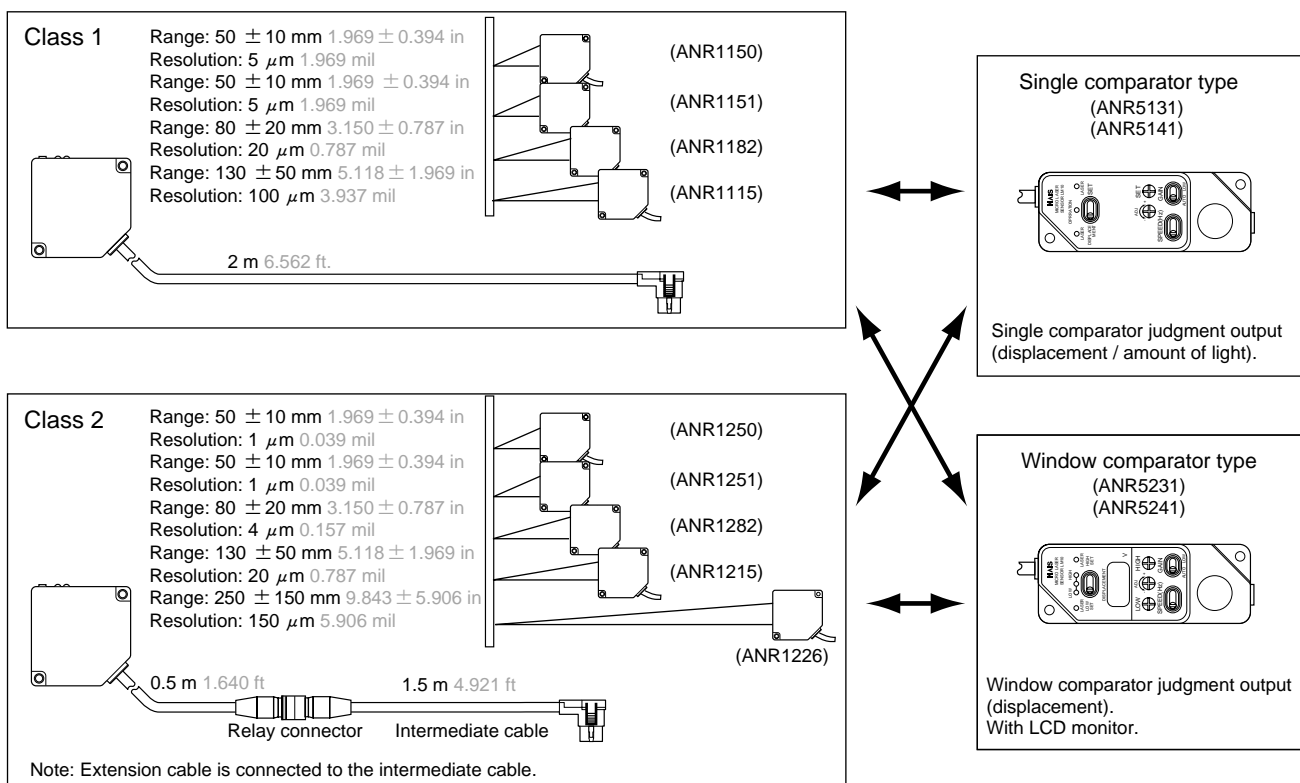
Class 1
Range: 50 $\pm$10 mm 1.969 $\pm$ 0.394 in
Resolution: 5 $\mu$m 1.969 mil
Range: 50 $\pm$10 mm 1.969 $\pm$ 0.394 in
Resolution: 5 $\mu$m 1.969 mil
Range: 80 $\pm$20 mm 3.150 $\pm$ 0.787 in
Resolution: 20 $\mu$m 0.787 mil
Range: 130 $\pm$50 mm 5.118 $\pm$ 1.969 in
Resolution: 100 $\mu$m 3.937 mil

(ANR1150)
(ANR1151)
(ANR1182)
(ANR1115)

2 m 6.562 ft.

Single comparator type
(ANR5131)
(ANR5141)

Single comparator judgment output (displacement / amount of light).

Class 2
Range: 50 $\pm$10 mm 1.969 $\pm$ 0.394 in
Resolution: 1 $\mu$m 0.039 mil
Range: 50 $\pm$10 mm 1.969 $\pm$ 0.394 in
Resolution: 1 $\mu$m 0.039 mil
Range: 80 $\pm$20 mm 3.150 $\pm$ 0.787 in
Resolution: 4 $\mu$m 0.157 mil
Range: 130 $\pm$50 mm 5.118 $\pm$ 1.969 in
Resolution: 20 $\mu$m 0.787 mil
Range: 250 $\pm$150 mm 9.843 $\pm$ 5.906 in
Resolution: 150 $\mu$m 5.906 mil

(ANR1250)
(ANR1251)
(ANR1282)
(ANR1215)
(ANR1226)

0.5 m 1.640 ft
1.5 m 4.921 ft
Relay connector
Intermediate cable

Note: Extension cable is connected to the intermediate cable.

Window comparator type
(ANR5231)
(ANR5241)

Window comparator judgment output (displacement).
With LCD monitor.